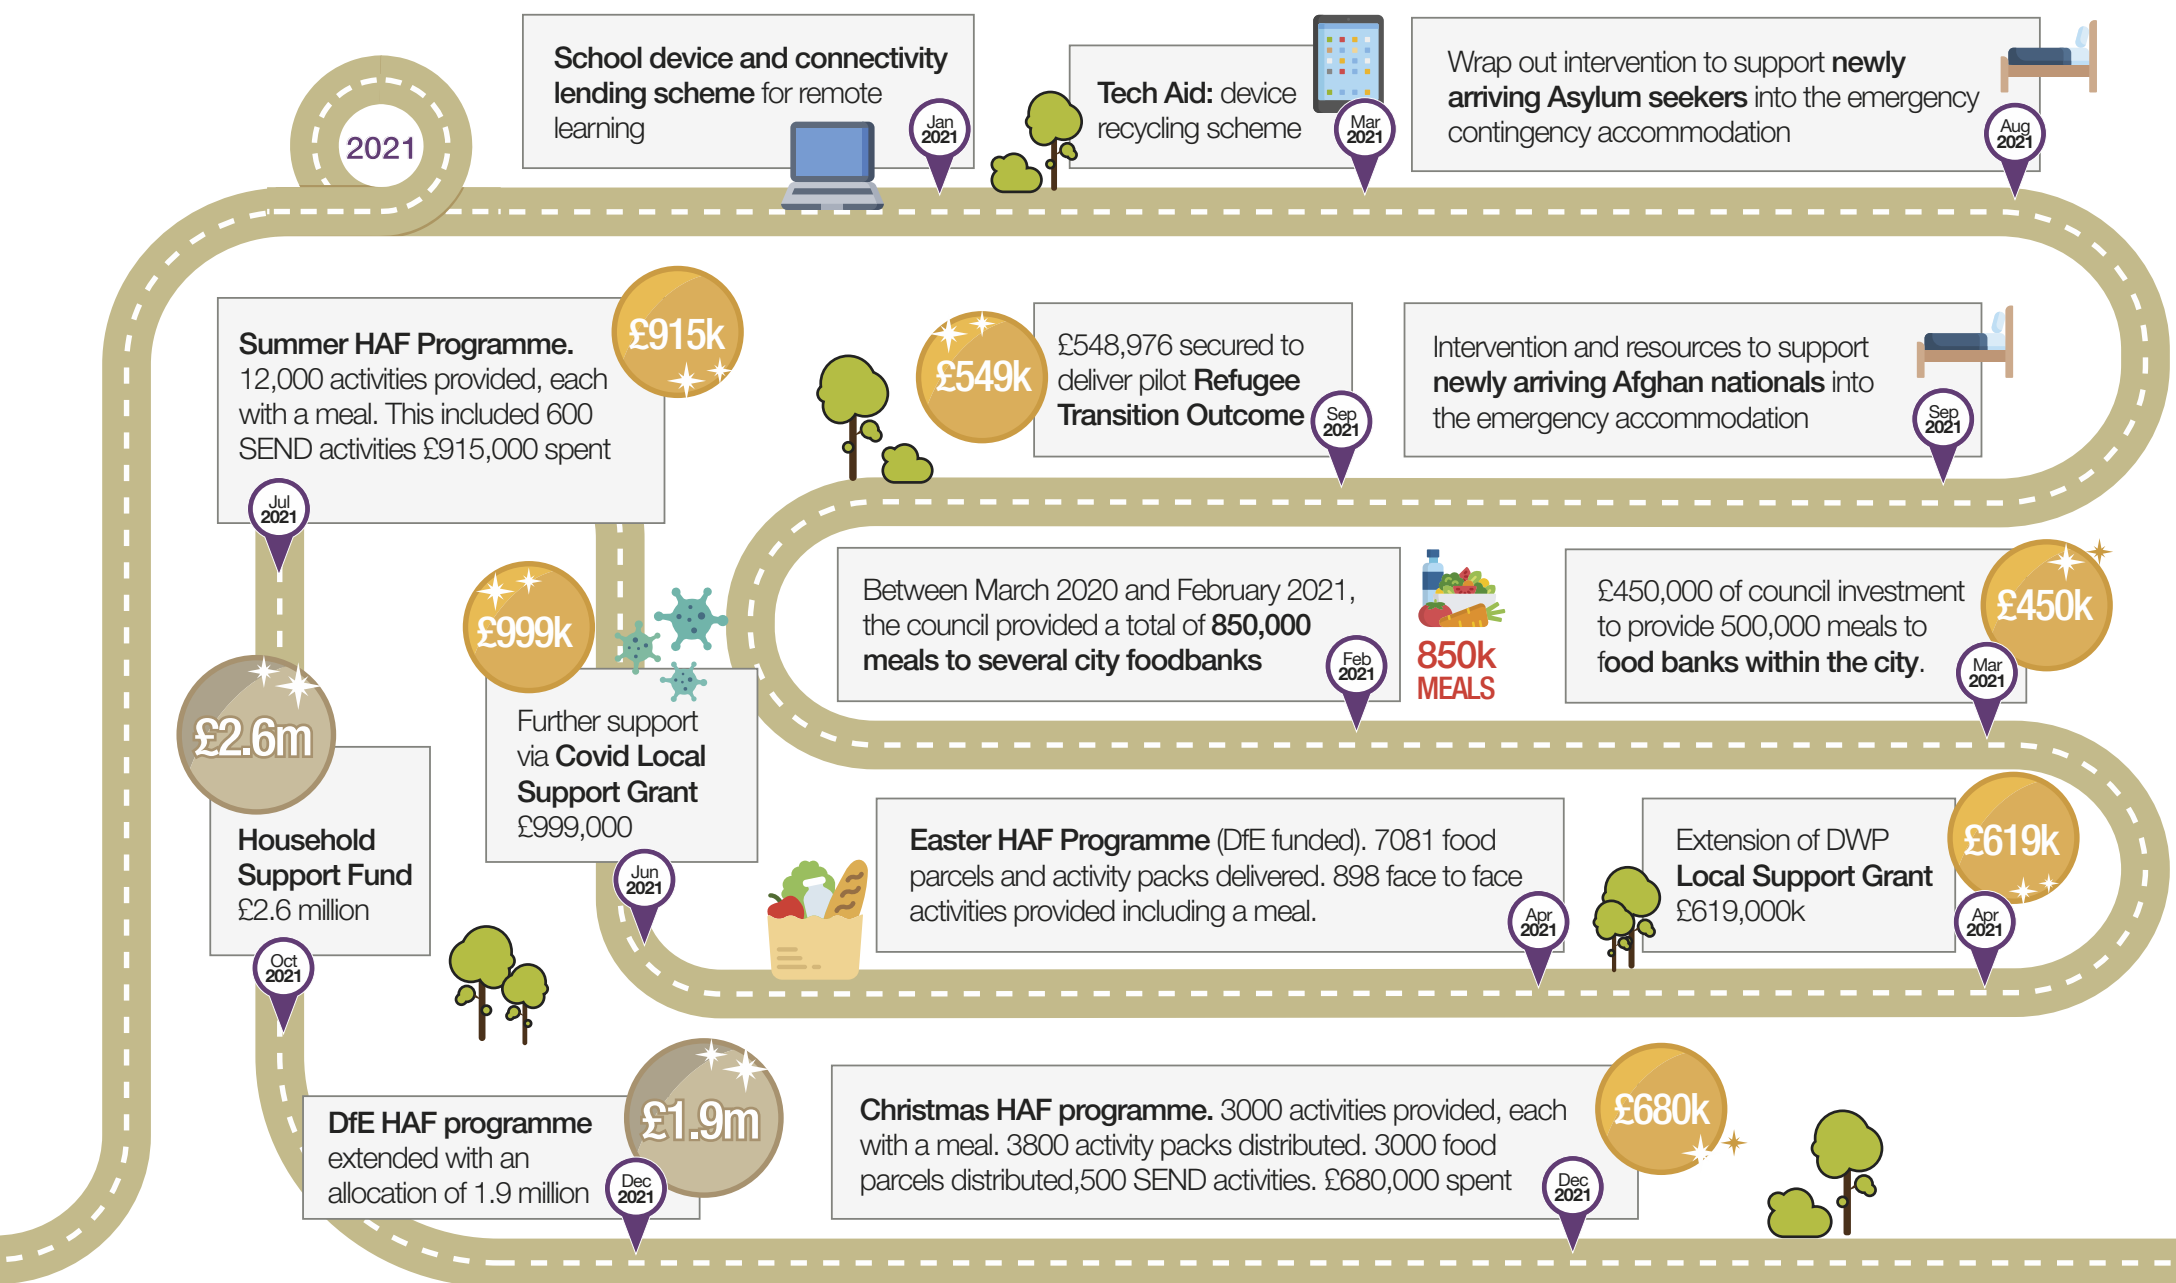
2021

School device and connectivity lending scheme for remote learning
Jan 2021

Tech Aid: device recycling scheme
Mar 2021

Wrap out intervention to support newly arriving Asylum seekers into the emergency contingency accommodation
Aug 2021

Summer HAF Programme. 12,000 activities provided, each with a meal. This included 600 SEND activities £915,000 spent
£915k
Jul 2021

£549k
£548,976 secured to deliver pilot Refugee Transition Outcome
Sep 2021

Intervention and resources to support newly arriving Afghan nationals into the emergency accommodation
Sep 2021

£999k
Further support via Covid Local Support Grant £999,000
Jun 2021

Between March 2020 and February 2021, the council provided a total of 850,000 meals to several city foodbanks
Feb 2021
850k MEALS

£450,000 of council investment to provide 500,000 meals to food banks within the city.
£450k
Mar 2021

£2.6m
Household Support Fund £2.6 million
Oct 2021

Easter HAF Programme (DfE funded). 7081 food parcels and activity packs delivered. 898 face to face activities provided including a meal.
Apr 2021

Extension of DWP Local Support Grant £619,000k
£619k
Apr 2021

DfE HAF programme extended with an allocation of 1.9 million
£1.9m
Dec 2021

Christmas HAF programme. 3000 activities provided, each with a meal. 3800 activity packs distributed. 3000 food parcels distributed,500 SEND activities. £680,000 spent
£680k
Dec 2021